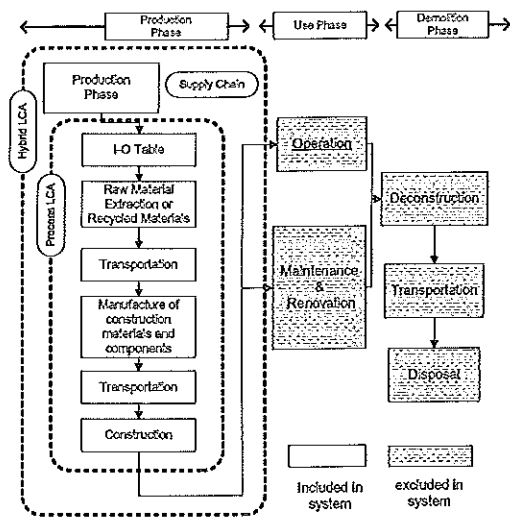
Production Phase

Use Phase

Demolition Phase

Hybrid LCA

Production Phase

Supply Chain

Process LCA

I-O Table

Raw Material Extraction or Recycled Materials

Transportation

Manufacture of construction materials and components

Transportation

Construction

Operation

Maintenance & Renovation

Deconstruction

Transportation

Disposal

Included in system

excluded in system